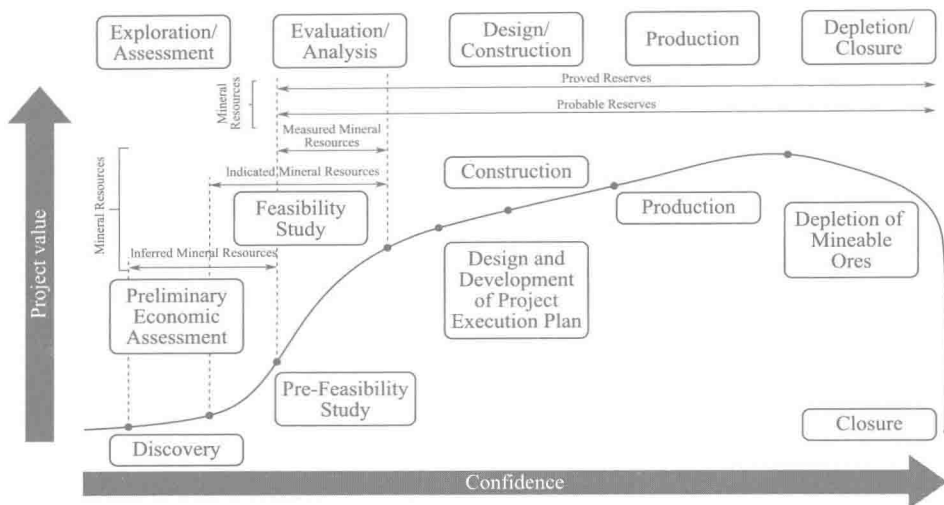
Exploration/
Assessment

Evaluation/
Analysis

Design/
Construction

Production

Depletion/
Closure

Mineral Resources

Proved Reserves

Probable Reserves

Measured Mineral Resources

Indicated Mineral Resources

Mineral Resources

Construction

Feasibility Study

Production

Depletion of Mineable Ores

Inferred Mineral Resources

Project value

Preliminary Economic Assessment

Design and Development of Project Execution Plan

Pre-Feasibility Study

Discovery

Closure

Confidence